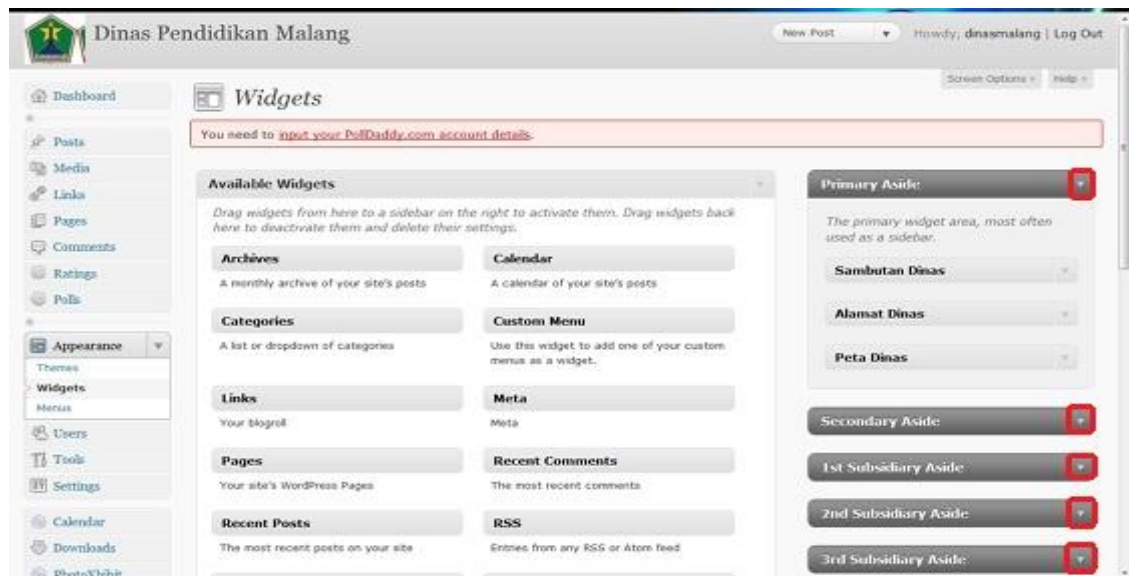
Dinas Pendidikan Malang

New Post

Howdy, dinasmalang | Log Out

Screen Options Help

Dashboard

Posts

Media

Links

Pages

Comments

Ratings

Polls

Appearance

Themes

Widgets

Menus

Users

Tools

Settings

Calendar

Downloads

PhotoXhibit

Widgets

You need to input your PollDaddy.com account details.

Available Widgets

Drag widgets from here to a sidebar on the right to activate them. Drag widgets back here to deactivate them and delete their settings.

Archives

A monthly archive of your site's posts

Calendar

A calendar of your site's posts

Categories

A list or dropdown of categories

Custom Menu

Use this widget to add one of your custom menus as a widget.

Links

Your blogroll

Meta

Meta

Pages

Your site's WordPress Pages

Recent Comments

The most recent comments

Recent Posts

The most recent posts on your site

RSS

Entries from any RSS or Atom feed

Primary Aside

The primary widget area, most often used as a sidebar.

Sambutan Dinas

Alamat Dinas

Peta Dinas

Secondary Aside

1st Subsidiary Aside

2nd Subsidiary Aside

3rd Subsidiary Aside